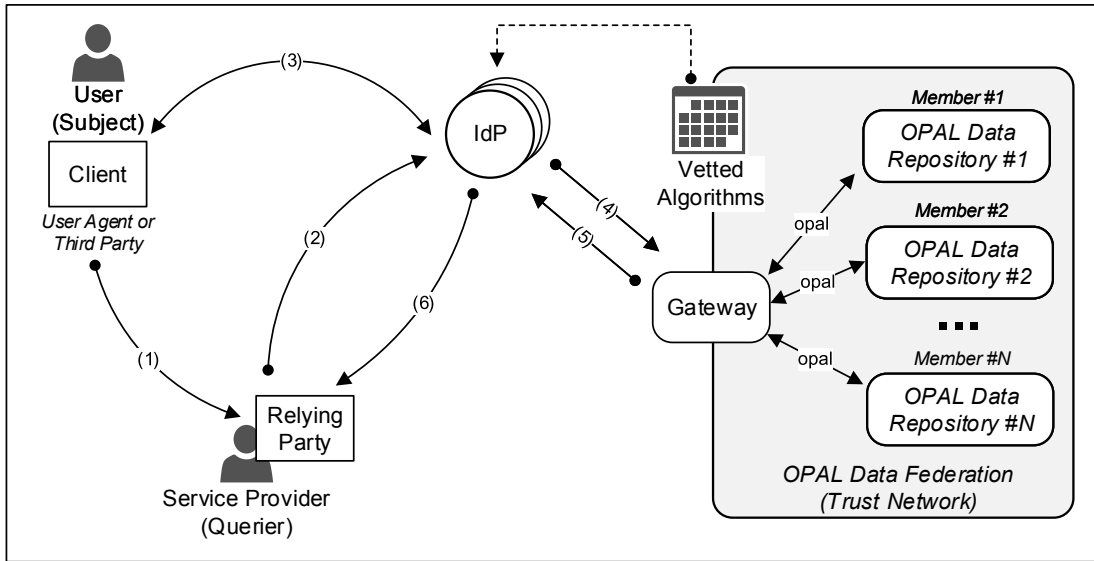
(3)

User (Subject)

Client

User Agent or Third Party

IdP

(2)

(1)

(6)

Relying Party

Service Provider (Querier)

(4)

(5)

Vetted Algorithms

Gateway

Member #1

OPAL Data Repository #1

Member #2

OPAL Data Repository #2

opal

opal

opal

Member #N

OPAL Data Repository #N

OPAL Data Federation (Trust Network)